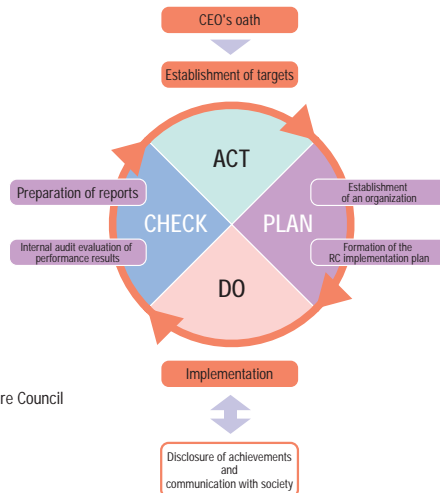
CEO's oath

Establishment of targets

ACT

Preparation of reports

CHECK

PLAN

Establishment of an organization

Internal audit evaluation of performance results

Formation of the RC implementation plan

DO

Implementation

re Council

Disclosure of achievements and communication with society